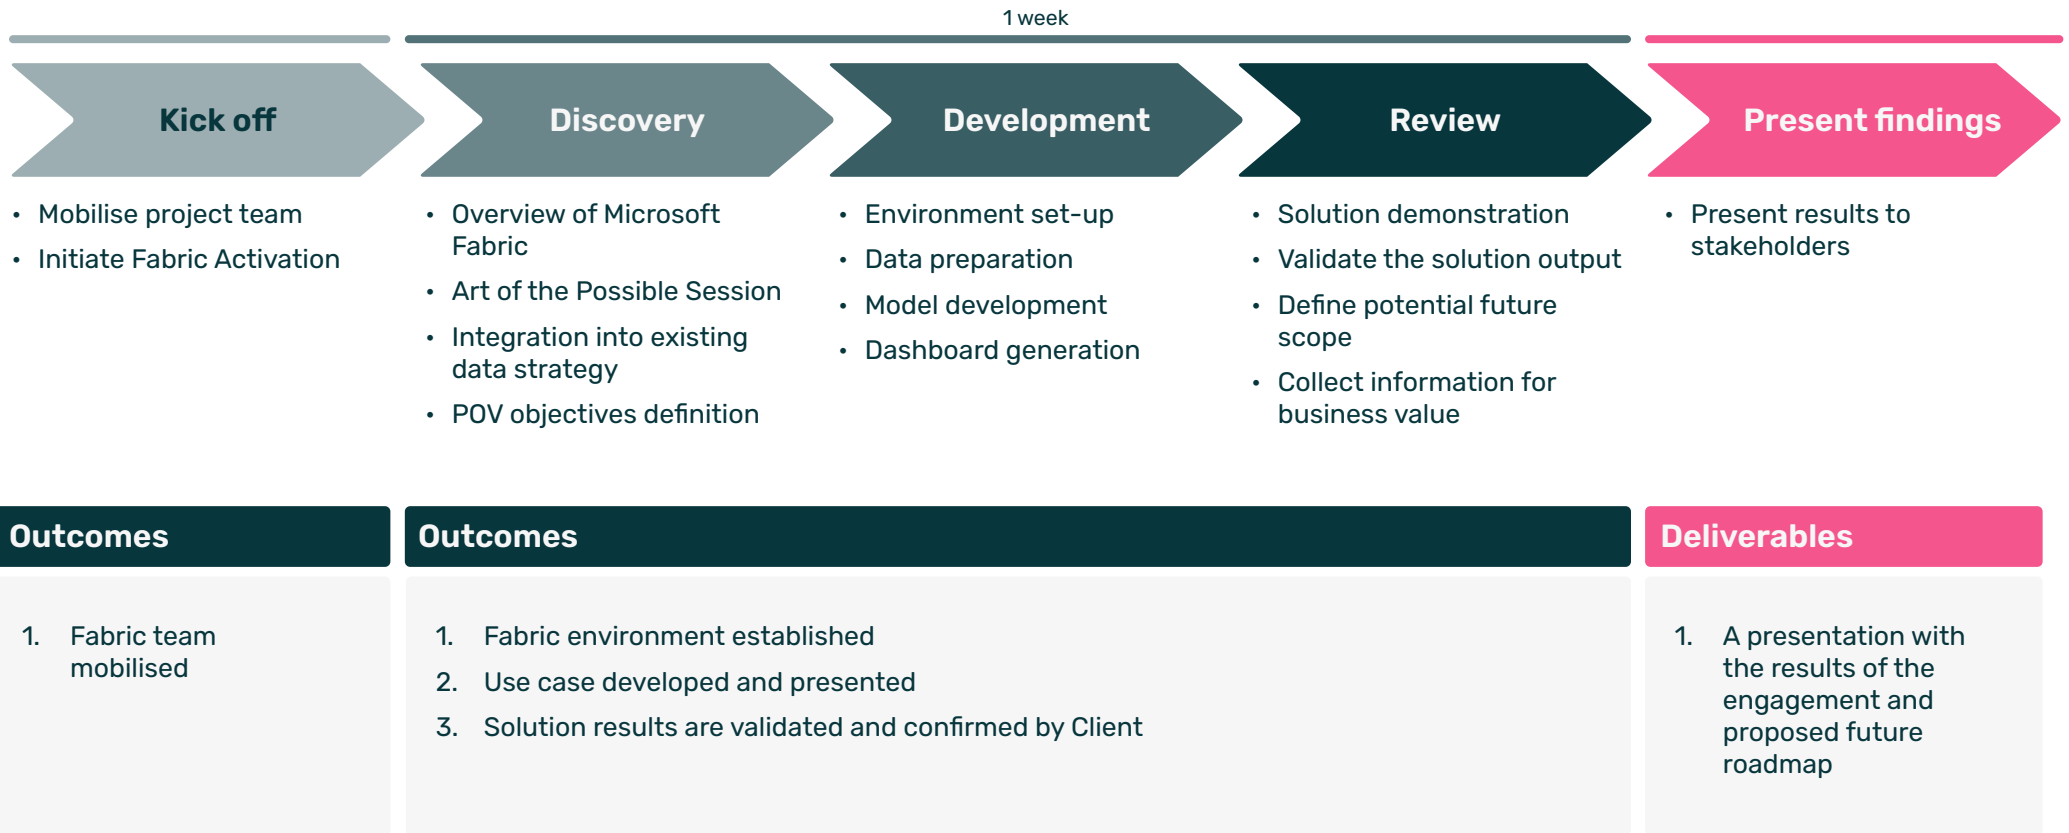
1 week

Kick off

- Mobilise project team
- Initiate Fabric Activation

Discovery

- Overview of Microsoft Fabric
- Art of the Possible Session
- Integration into existing data strategy
- POV objectives definition

Development

- Environment set-up
- Data preparation
- Model development
- Dashboard generation

Review

- Solution demonstration
- Validate the solution output
- Define potential future scope
- Collect information for business value

Present findings

- Present results to stakeholders

Outcomes

1. Fabric team mobilised

Outcomes

1. Fabric environment established
2. Use case developed and presented
3. Solution results are validated and confirmed by Client

Deliverables

1. A presentation with the results of the engagement and proposed future roadmap